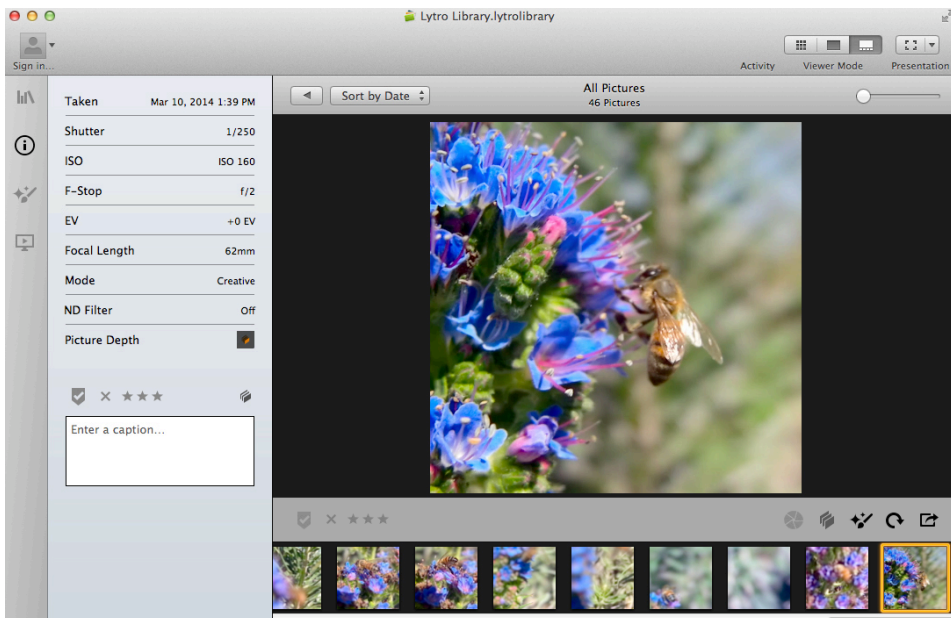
Lytro Library.lytrolibrary

Sign in...

Activity
Viewer Mode
Presentation

Sort by Date
All Pictures
46 Pictures

| | |
|---|---|
| Taken | Mar 10, 2014 1:39 PM |
| Shutter | 1/250 |
| ISO | ISO 160 |
| F-Stop | f/2 |
| EV | +0 EV |
| Focal Length | 62mm |
| Mode | Creative |
| ND Filter | Off |
| Picture Depth | |

Enter a caption...